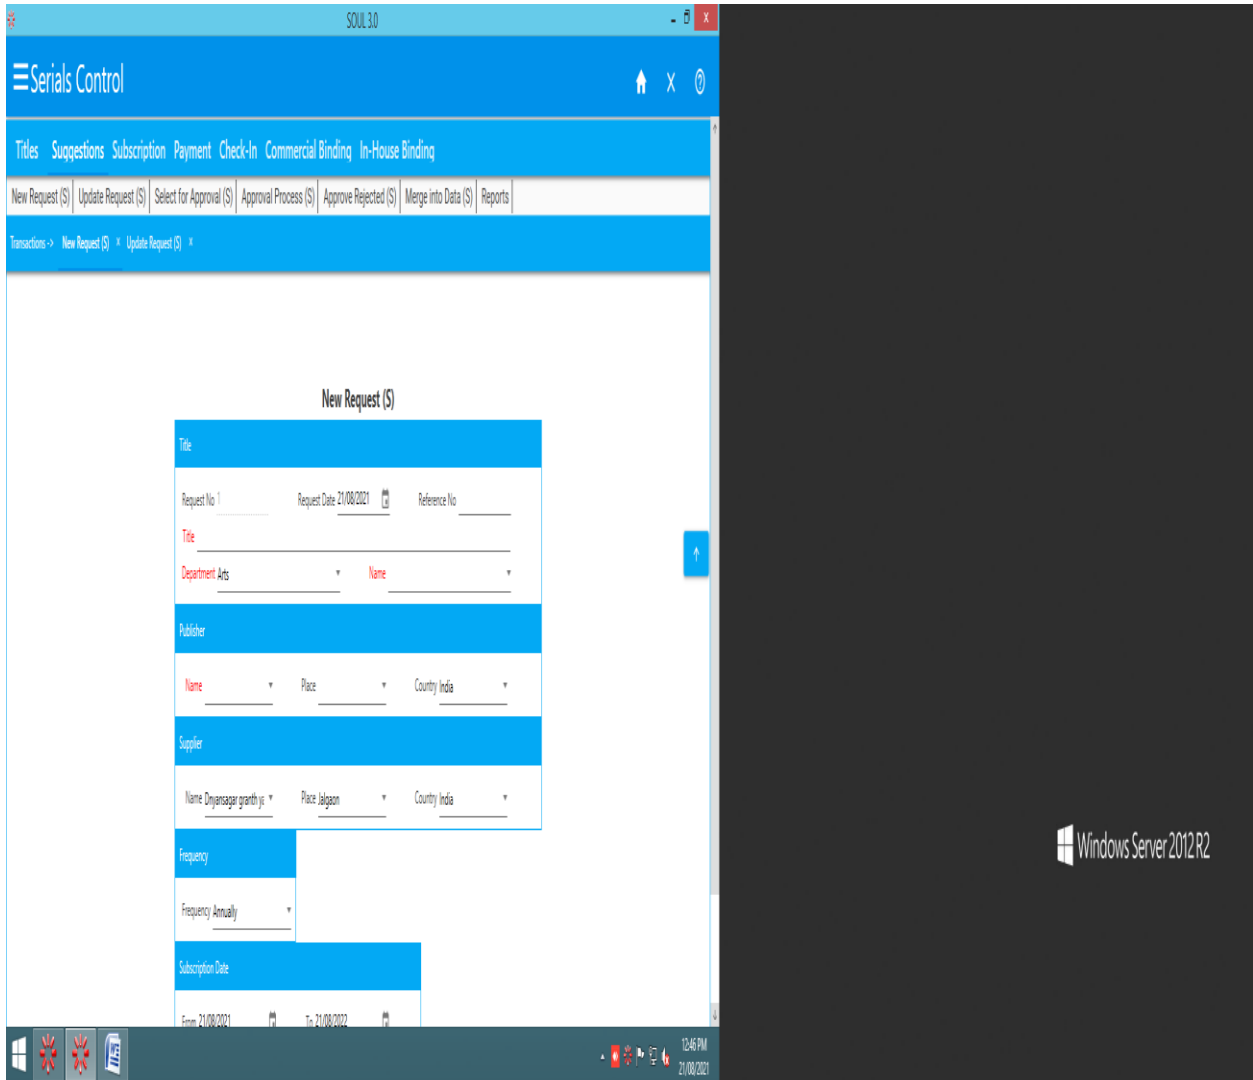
SOUL 3.0

☰ Serials Control

X

Titles Suggestions Subscription Payment Check-In Commercial Binding In-House Binding

New Request (S) | Update Request (S) | Select for Approval (S) | Approval Process (S) | Approve Rejected (S) | Merge into Data (S) | Reports

Transactions -> New Request (S) × Update Request (S) ×

New Request (S)

Title

Request No 1 Request Date 21/08/2021 Reference No

Title

Department Arts Name

Publisher

Name Place Country India

Supplier

Name Dnyansagar granth y Place Jalgaon Country India

Frequency

Frequency Annually

Subscription Date

From 21/08/2021 To 21/08/2022

12:46 PM
21/08/2021

Windows Server 2012 R2